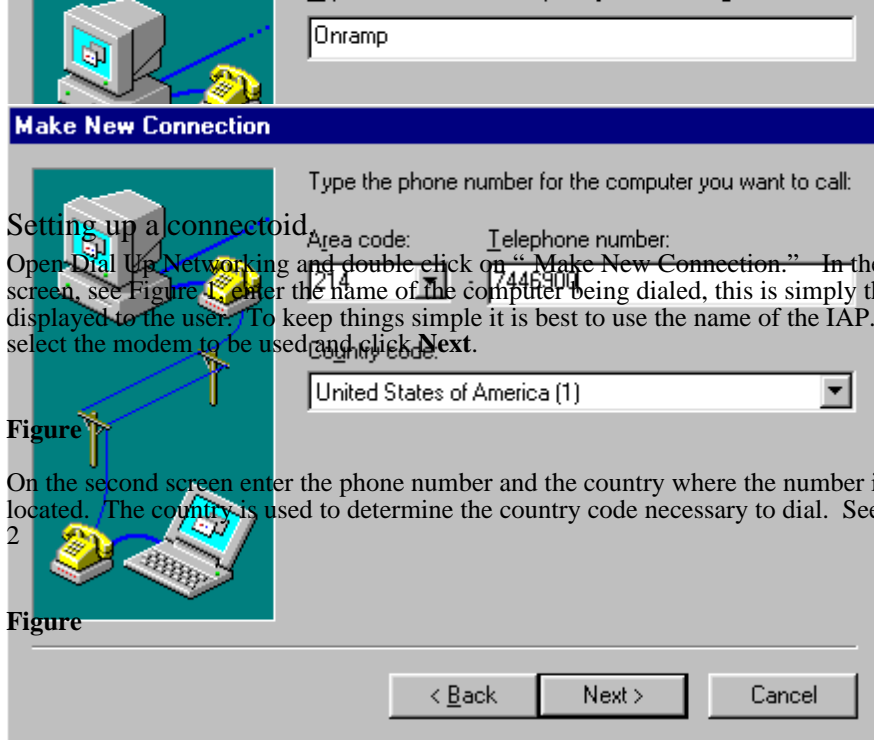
Onramp

Make New Connection

Type the phone number for the computer you want to call:

Setting up a connectoid.

Area code: Telephone number:

Open Dial Up Networking and double click on " Make New Connection." In the screen, see Figure 1, enter the name of the computer being dialed, this is simply th displayed to the user. To keep things simple it is best to use the name of the IAP. select the modem to be used and click **Next**.

214 7446900

Country code:

United States of America (1)

**Figure**

On the second screen enter the phone number and the country where the number i located. The country is used to determine the country code necessary to dial. See 2

**Figure**

< Back Next > Cancel